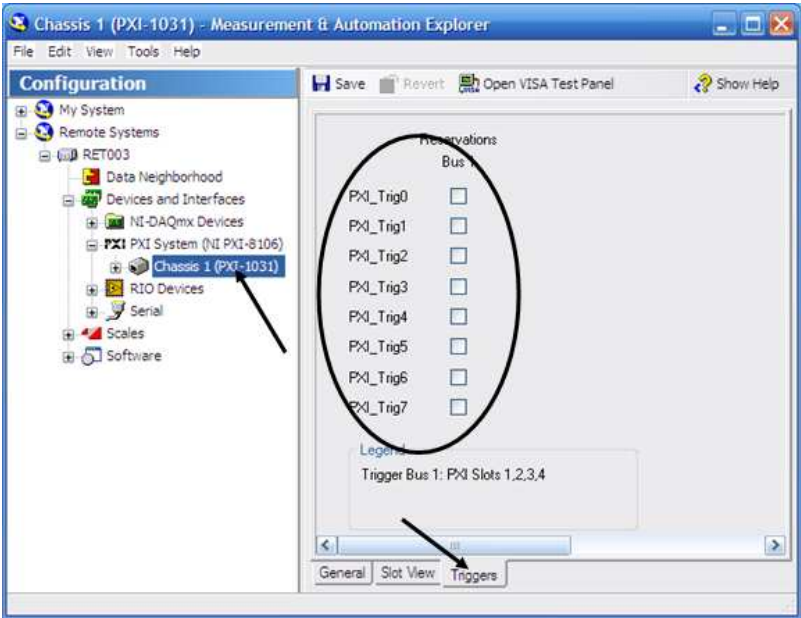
Chassis 1 (PXI-1031) - Measurement & Automation Explorer

File Edit View Tools Help

Configuration

My System
Remote Systems
RET003
Data Neighborhood
Devices and Interfaces
NI-DAQmx Devices
PXI PXI System (NI PXI-8106)
Chassis 1 (PXI-1031)
RIO Devices
Serial
Scales
Software

Save Revert Open VISA Test Panel Show Help

Reservations
Bus 1

PXI_Trig0
PXI_Trig1
PXI_Trig2
PXI_Trig3
PXI_Trig4
PXI_Trig5
PXI_Trig6
PXI_Trig7

Legend
Trigger Bus 1: PXI Slots 1,2,3,4

General Slot View Triggers